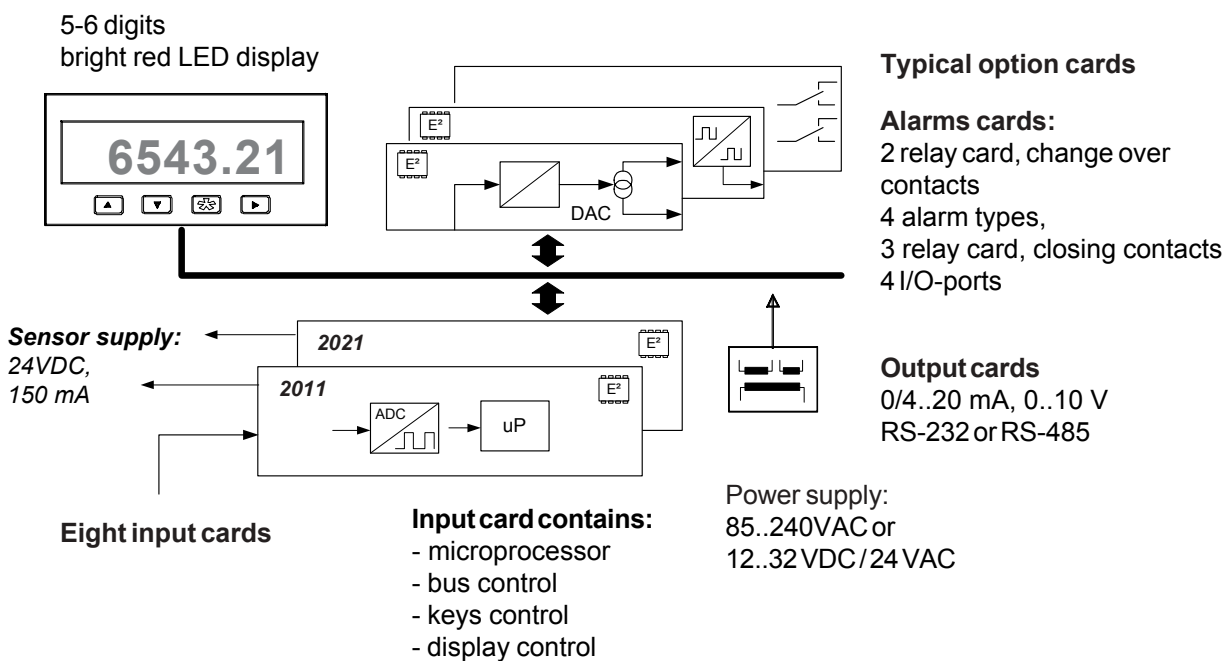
5-6 digits
bright red LED display

6543.21

E²

E²

DAC

Typical option cards

Alarms cards:
2 relay card, change over contacts
4 alarm types,
3 relay card, closing contacts
4 I/O-ports

Sensor supply:
24VDC,
150 mA

2021

E²

2011

E²

ADC

uP

Output cards
0/4..20 mA, 0..10 V
RS-232 or RS-485

Power supply:
85..240VAC or
12..32 VDC / 24 VAC

Eight input cards

Input card contains:
- microprocessor
- bus control
- keys control
- display control